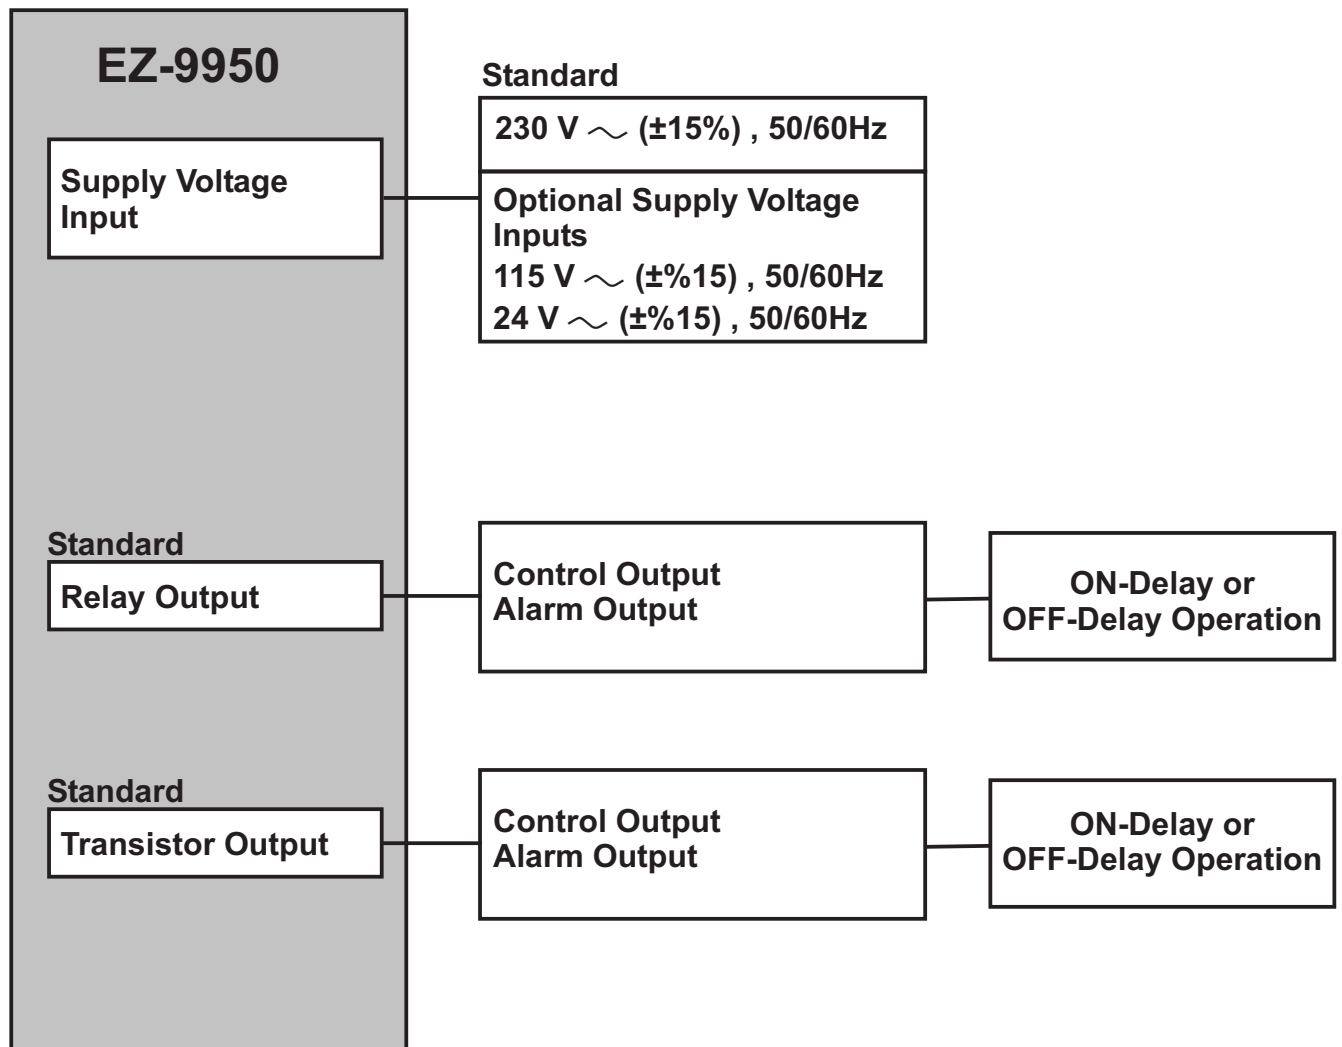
EZ-9950

Supply Voltage Input

Standard

230 V $\sim$ (±15%) , 50/60Hz

Optional Supply Voltage Inputs
115 V $\sim$ (±%15) , 50/60Hz
24 V $\sim$ (±%15) , 50/60Hz

Standard

Relay Output

Control Output
Alarm Output

ON-Delay or
OFF-Delay Operation

Standard

Transistor Output

Control Output
Alarm Output

ON-Delay or
OFF-Delay Operation